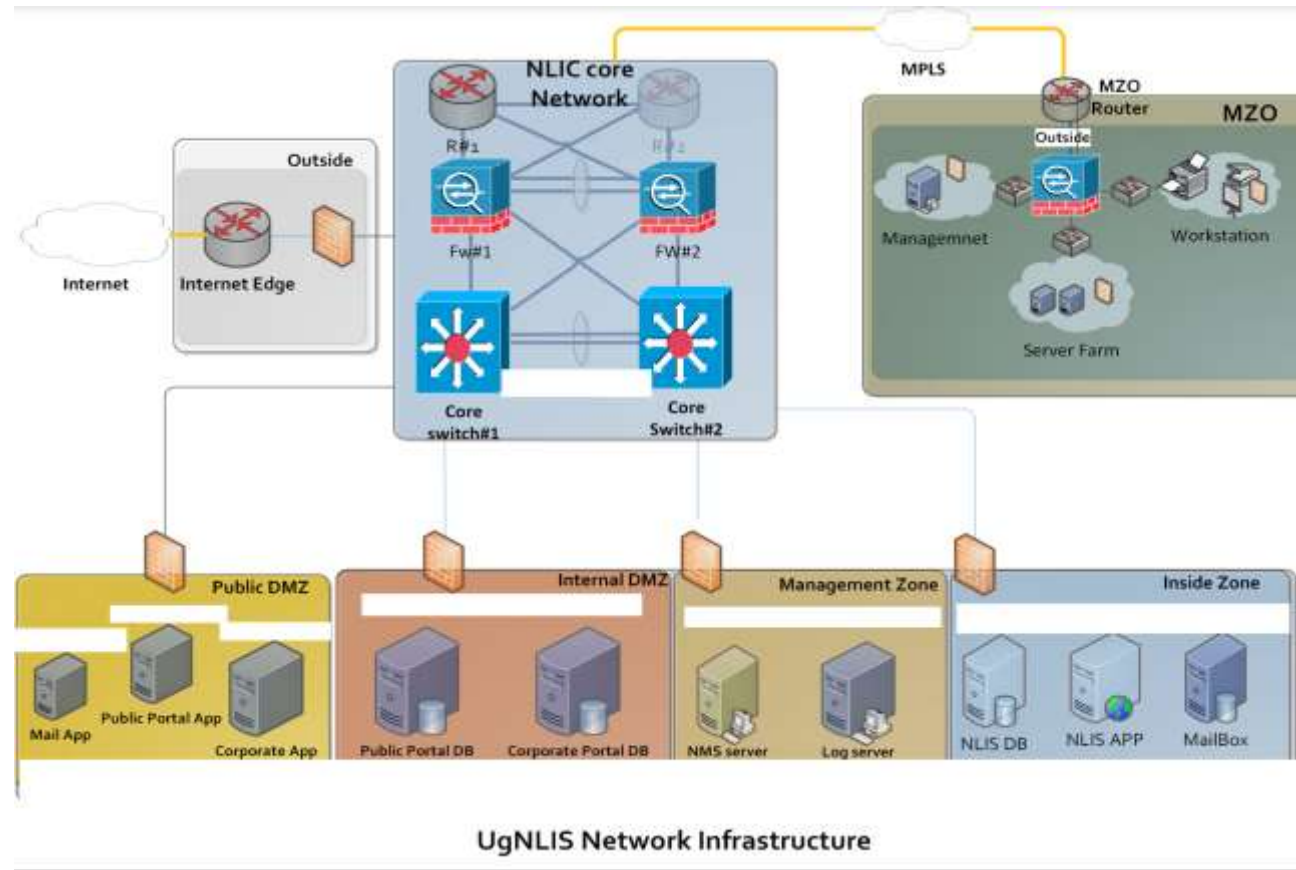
NLIC core Network

MPLS

MZO Router

MZO

Outside

R#1

R#2

Outside

Managemnet

Workstation

Fw#1

FW#2

Internet

Internet Edge

Server Farm

Core switch#1

Core Switch#2

Public DMZ

Internal DMZ

Management Zone

Inside Zone

Mail App

Public Portal App

Corporate App

Public Portal DB

Corporate Portal DB

NMS server

Log server

NLIS DB

NLIS APP

MailBox

UgNLIS Network Infrastructure